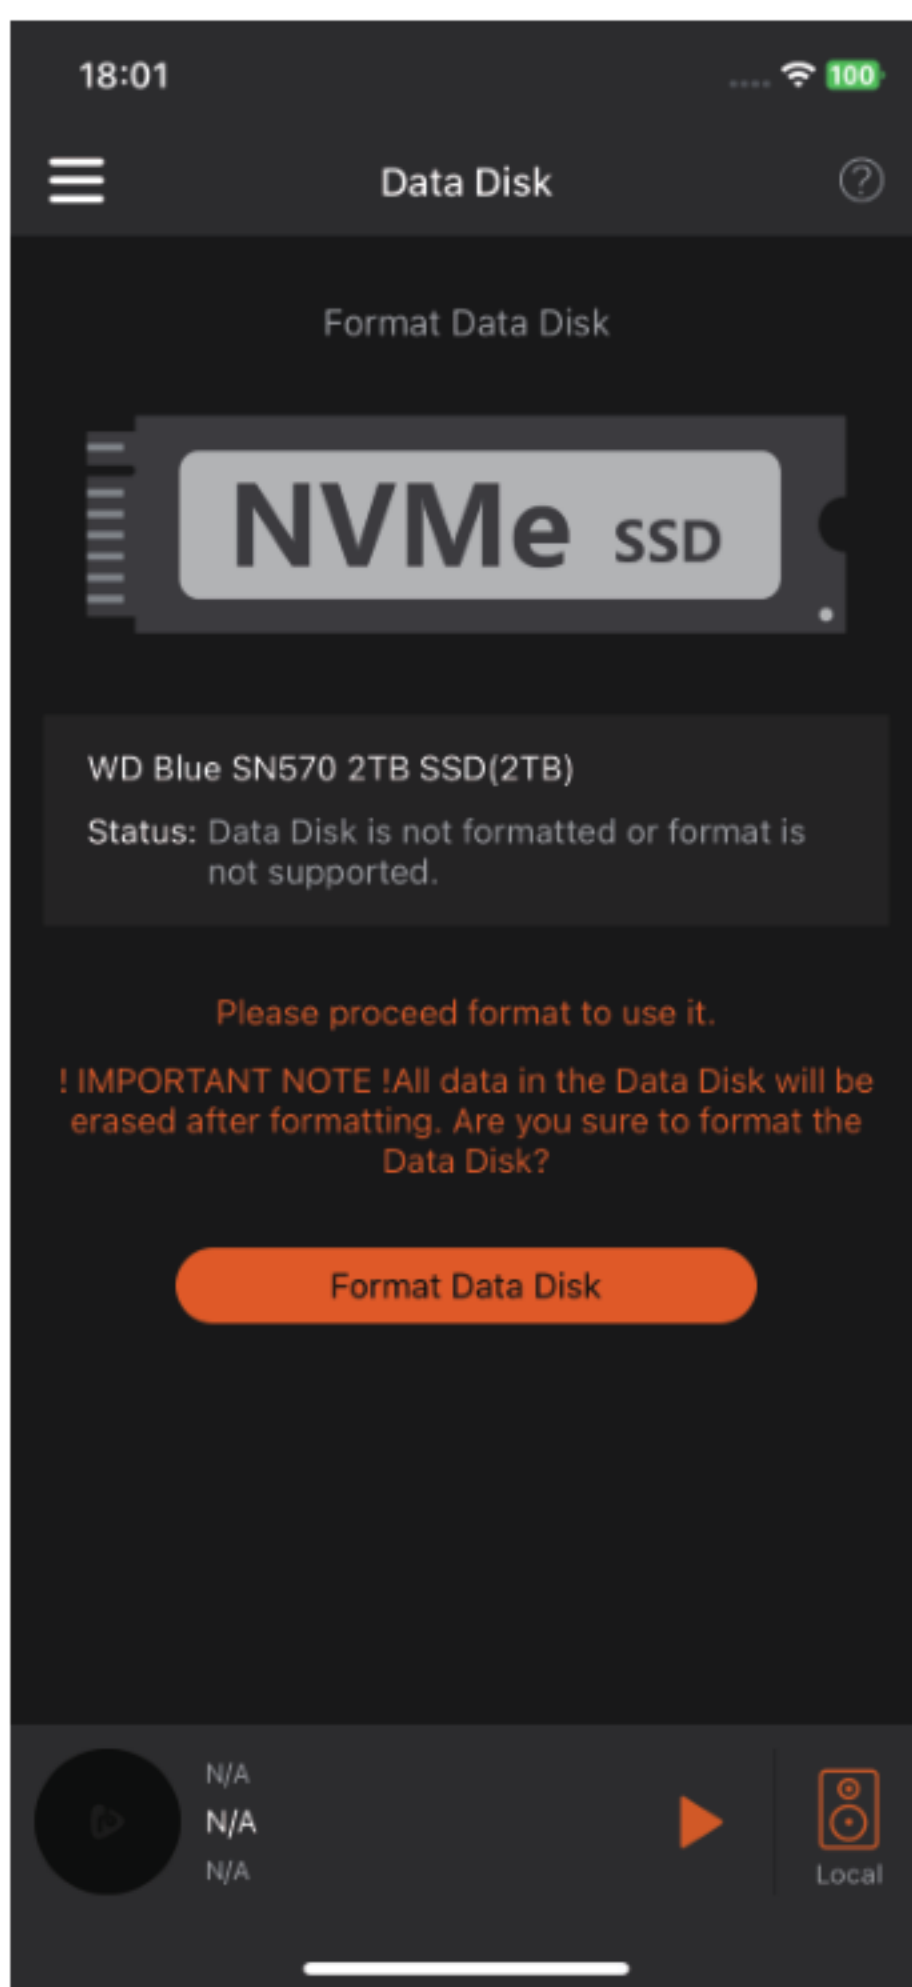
18:01

100

Data Disk

Format Data Disk

NVMe SSD

WD Blue SN570 2TB SSD(2TB)

Status: Data Disk is not formatted or format is not supported.

Please proceed format to use it.

! IMPORTANT NOTE !All data in the Data Disk will be erased after formatting. Are you sure to format the Data Disk?

Format Data Disk

N/A
N/A
N/A

Local